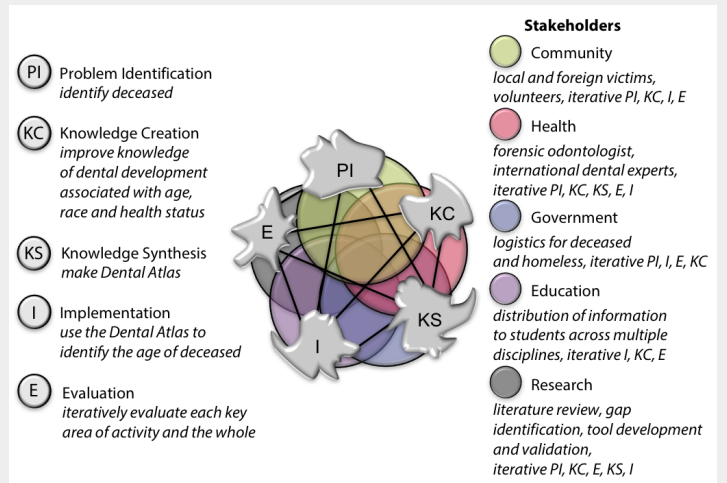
PI Problem Identification
*identify deceased*

KC Knowledge Creation
*improve knowledge of dental development associated with age, race and health status*

KS Knowledge Synthesis
*make Dental Atlas*

I Implementation
*use the Dental Atlas to identify the age of deceased*

E Evaluation
*iteratively evaluate each key area of activity and the whole*

PI

KC

E

KS

I

**Stakeholders**

Community
*local and foreign victims, volunteers, iterative PI, KC, I, E*

Health
*forensic odontologist, international dental experts, iterative PI, KC, KS, E, I*

Government
*logistics for deceased and homeless, iterative PI, I, E, KC*

Education
*distribution of information to students across multiple disciplines, iterative I, KC, E*

Research
*literature review, gap identification, tool development and validation, iterative PI, KC, E, KS, I*